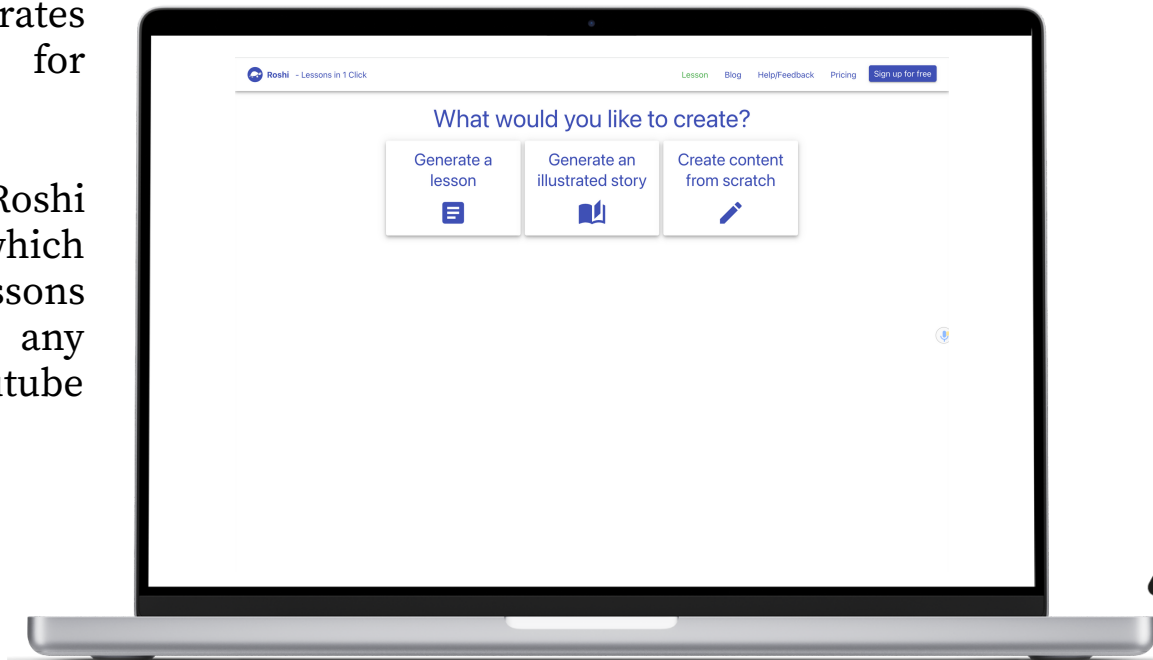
rates for

Roshi which ssons any utube

Roshi - Lessons in 1 Click

Lesson Blog Help/Feedback Pricing Sign up for free

What would you like to create?

Generate a lesson

Generate an illustrated story

Create content from scratch